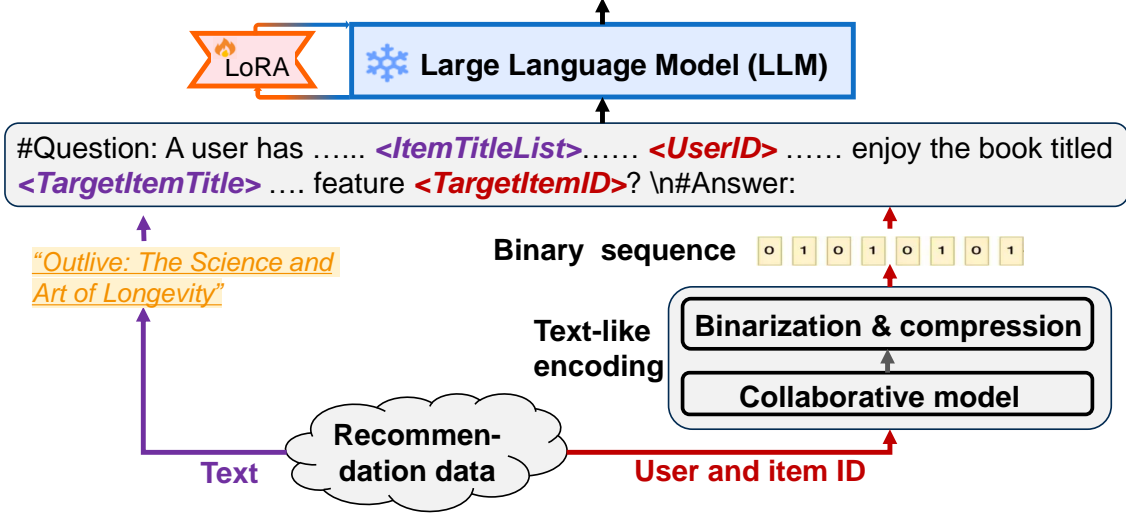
LoRA

Large Language Model (LLM)

#Question: A user has ….. <ItemTitleList>…… <UserID> …… enjoy the book titled <TargetItemTitle> …. feature <TargetItemID>? \n#Answer:

"Outlive: The Science and Art of Longevity"

Binary sequence 0 1 0 1 0 1 0 1

Text-like encoding

Binarization & compression

Collaborative model

Recommendation data

Text

User and item ID